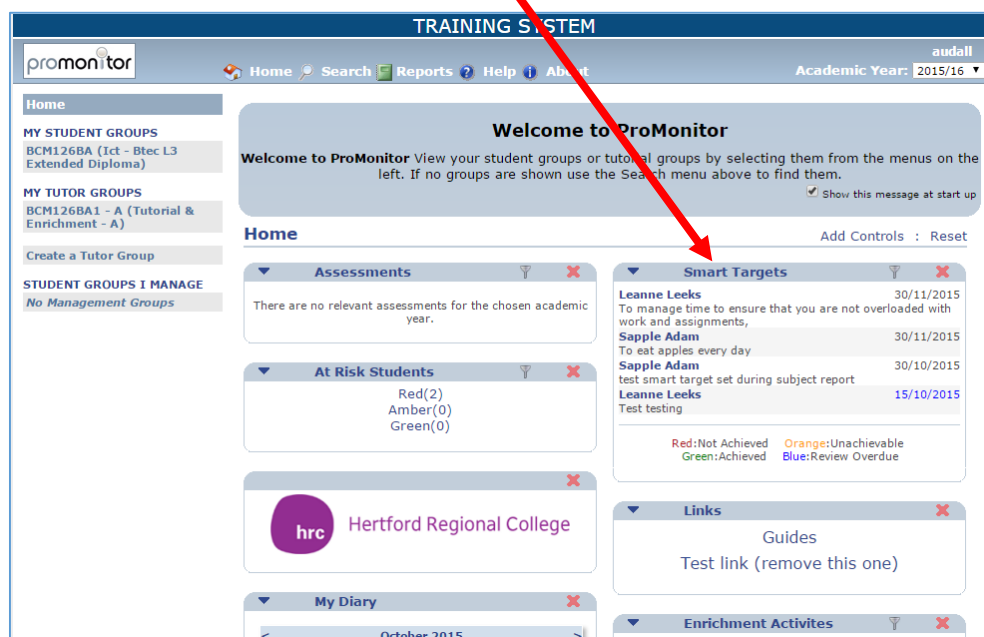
TRAINING SYSTEM

promonitor

Home Search Reports Help About

audall

Academic Year: 2015/16

Home

MY STUDENT GROUPS

BCM126BA (Ict - Btec L3 Extended Diploma)

MY TUTOR GROUPS

BCM126BA1 - A (Tutorial & Enrichment - A)

Create a Tutor Group

STUDENT GROUPS I MANAGE

No Management Groups

Welcome to ProMonitor

Welcome to ProMonitor View your student groups or tutorial groups by selecting them from the menus on the left. If no groups are shown use the Search menu above to find them.

Show this message at start up

Home

Add Controls : Reset

Assessments

There are no relevant assessments for the chosen academic year.

At Risk Students

Red(2)
Amber(0)
Green(0)

hrc Hertford Regional College

My Diary

October 2015

Smart Targets

Leanne Leeks 30/11/2015
To manage time to ensure that you are not overloaded with work and assignments,

Sapple Adam 30/11/2015
To eat apples every day

Sapple Adam 30/10/2015
test smart target set during subject report

Leanne Leeks 15/10/2015
Test testing

Red:Not Achieved Orange:Unachievable
Green:Achieved Blue:Review Overdue

Links

Guides
Test link (remove this one)

Enrichment Activites